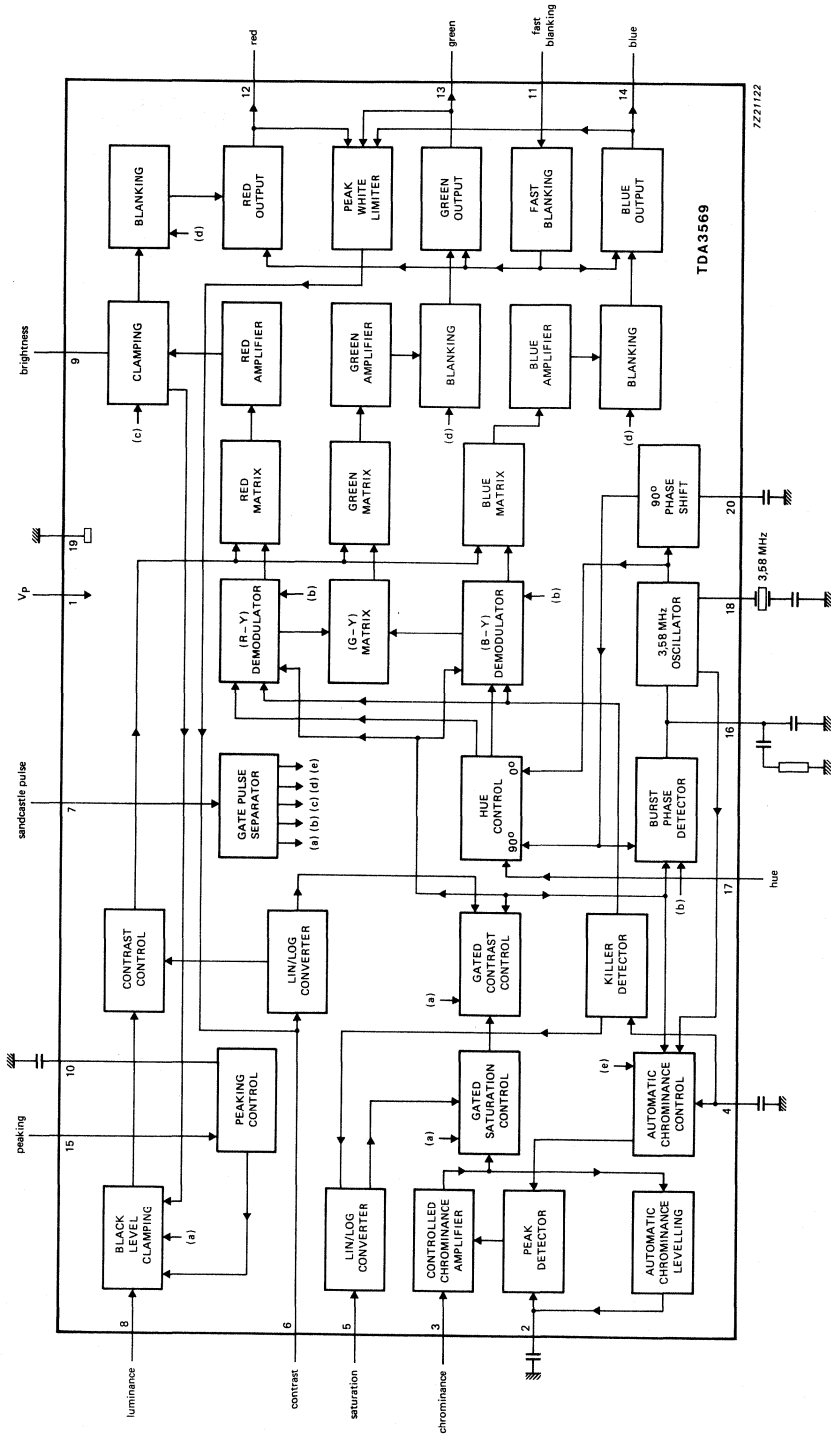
7Z21122

TDA3569

red
12
green
13
fast blanking
11
blue
14

BLANKING
(d)
RED OUTPUT
PEAK WHITE LIMITER
GREEN OUTPUT
FAST BLANKING
BLUE OUTPUT

brightness
9
CLAMPING
(c)
RED AMPLIFIER
GREEN AMPLIFIER
BLANKING
(d)
BLUE AMPLIFIER
BLANKING
(d)

RED MATRIX
GREEN MATRIX
BLUE MATRIX
90° PHASE SHIFT
20

19
$V_P$
1
(R−Y) DEMODULATOR
(b)
(G−Y) MATRIX
(B−Y) DEMODULATOR
(b)
3,58 MHz OSCILLATOR
3,58 MHz
18

sandcastle pulse
7
GATE PULSE SEPARATOR
(a) (b) (c) (d) (e)
HUE CONTROL
0°
90°
BURST PHASE DETECTOR
16
hue
(b)
17

CONTRAST CONTROL
LIN/LOG CONVERTER
GATED CONTRAST CONTROL
(a)
KILLER DETECTOR

10
PEAKING CONTROL
GATED SATURATION CONTROL
(a)
AUTOMATIC CHROMINANCE CONTROL
(e)
4

peaking
15
BLACK LEVEL CLAMPING
(a)
LIN/LOG CONVERTER
CONTROLLED CHROMINANCE AMPLIFIER
PEAK DETECTOR
AUTOMATIC CHROMINANCE LEVELLING

luminance
8
contrast
6
saturation
5
chrominance
3
2